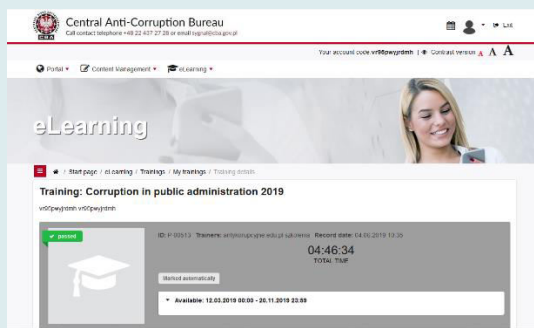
Central Anti-Corruption Bureau
Call contact telephone +48 22 437 27 28 or email sygnal@cba.gov.pl

Exit

Your account code: vr90pwyjrdmh | Contrast version A A A

Portal ▾ Content Management ▾ eLearning ▾

eLearning

Start page / eLearning / Trainings / My trainings / Training details

Training: Corruption in public administration 2019

vr90pwyjrdmh vr90pwyjrdmh

passed

ID: P 00513 Trainers: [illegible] Record date: 04.06.2019 13:35

04:46:34
TOTAL TIME

Marked automatically

Available: 12.03.2019 00:00 - 20.11.2019 23:59